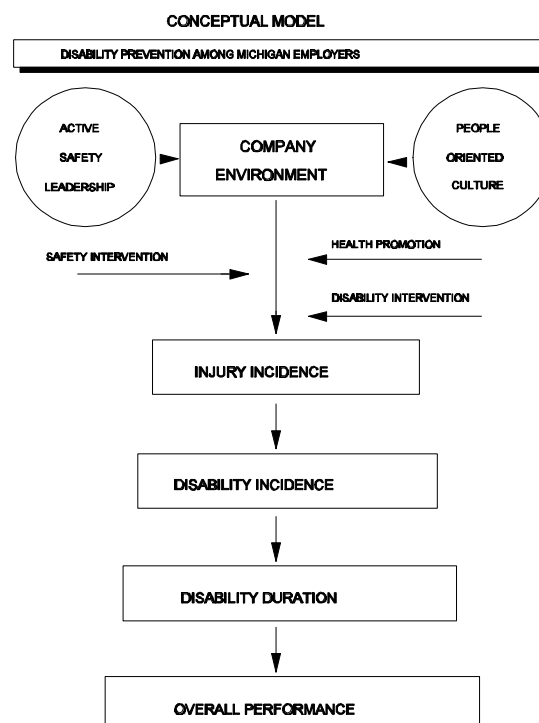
CONCEPTUAL MODEL

DISABILITY PREVENTION AMONG MICHIGAN EMPLOYERS

ACTIVE SAFETY LEADERSHIP

COMPANY ENVIRONMENT

PEOPLE ORIENTED CULTURE

SAFETY INTERVENTION

HEALTH PROMOTION

DISABILITY INTERVENTION

INJURY INCIDENCE

DISABILITY INCIDENCE

DISABILITY DURATION

OVERALL PERFORMANCE